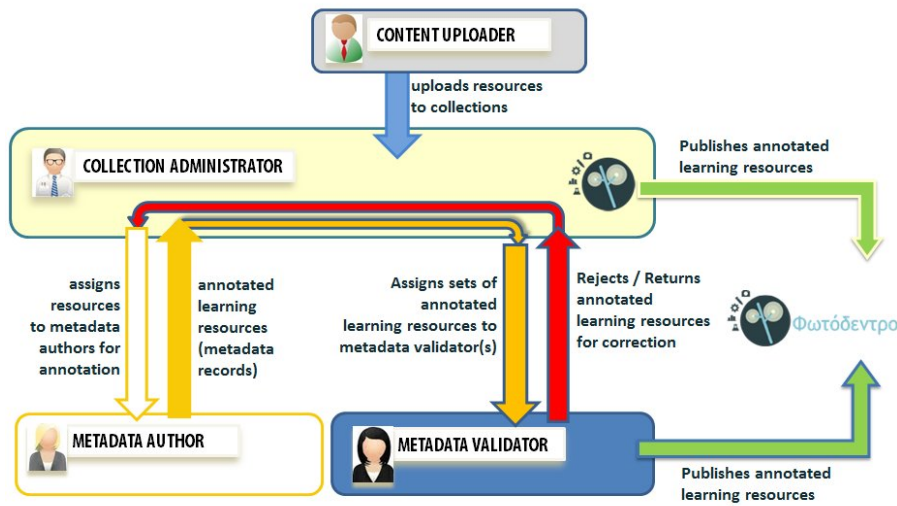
CONTENT UPLOADER

uploads resources to collections

COLLECTION ADMINISTRATOR

Publishes annotated learning resources

assigns resources to metadata authors for annotation

annotated learning resources (metadata records)

Assigns sets of annotated learning resources to metadata validator(s)

Rejects / Returns annotated learning resources for correction

Φωτόδεντρο

METADATA AUTHOR

METADATA VALIDATOR

Publishes annotated learning resources